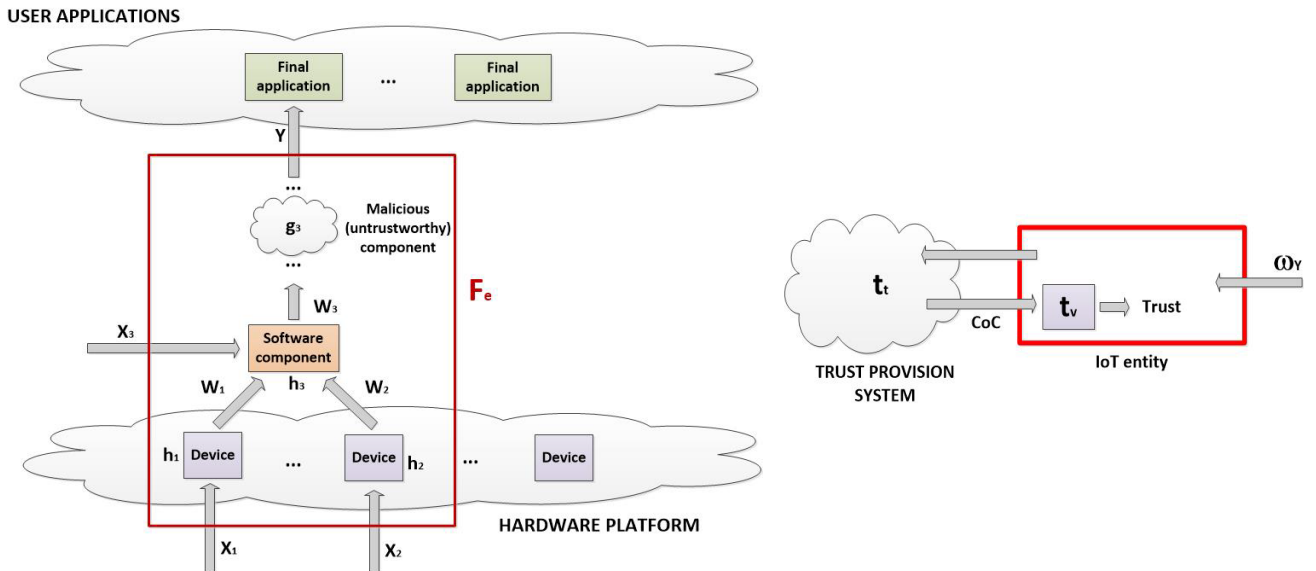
USER APPLICATIONS

Final application

...

Final application

Y

...

$g_3$

Malicious (untrustworthy) component

...

$W_3$

$F_e$

$X_3$

Software component

$W_1$

$h_3$

$W_2$

$h_1$ Device

...

Device $h_2$

...

Device

HARDWARE PLATFORM

$X_1$

$X_2$

$t_t$

CoC

$t_v$

Trust

$\omega_Y$

TRUST PROVISION SYSTEM

IoT entity